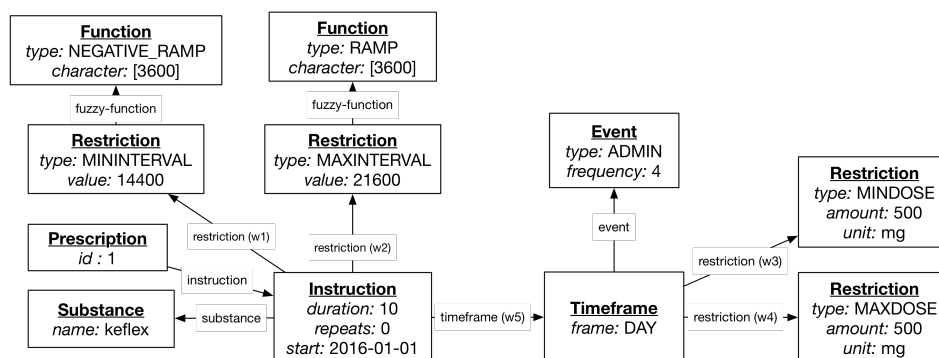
Function
type: NEGATIVE_RAMP
character: [3600]

fuzzy-function

Restriction
type: MININTERVAL
value: 14400

Function
type: RAMP
character: [3600]

fuzzy-function

Restriction
type: MAXINTERVAL
value: 21600

Event
type: ADMIN
frequency: 4

Restriction
type: MINDOSE
amount: 500
unit: mg

restriction (w1)

restriction (w2)

event

Prescription
id : 1

instruction

restriction (w3)

Substance
name: keflex

substance

Instruction
duration: 10
repeats: 0
start: 2016-01-01

timeframe (w5)

Timeframe
frame: DAY

restriction (w4)

Restriction
type: MAXDOSE
amount: 500
unit: mg